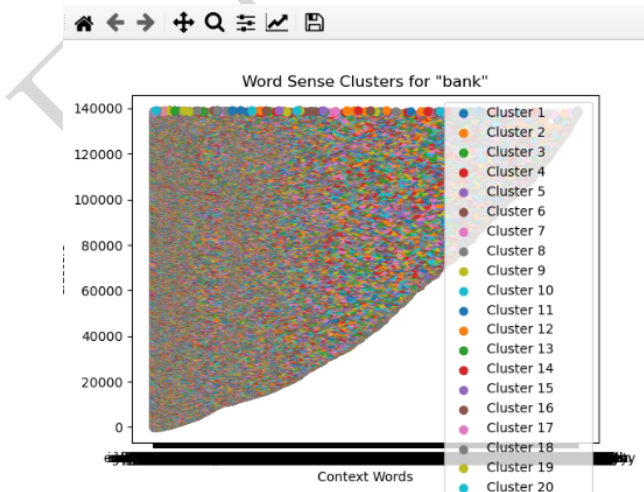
Word Sense Clusters for "bank"

140000
120000
100000
80000
60000
40000
20000
0

Cluster 1
Cluster 2
Cluster 3
Cluster 4
Cluster 5
Cluster 6
Cluster 7
Cluster 8
Cluster 9
Cluster 10
Cluster 11
Cluster 12
Cluster 13
Cluster 14
Cluster 15
Cluster 16
Cluster 17
Cluster 18
Cluster 19
Cluster 20

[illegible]

Context Words